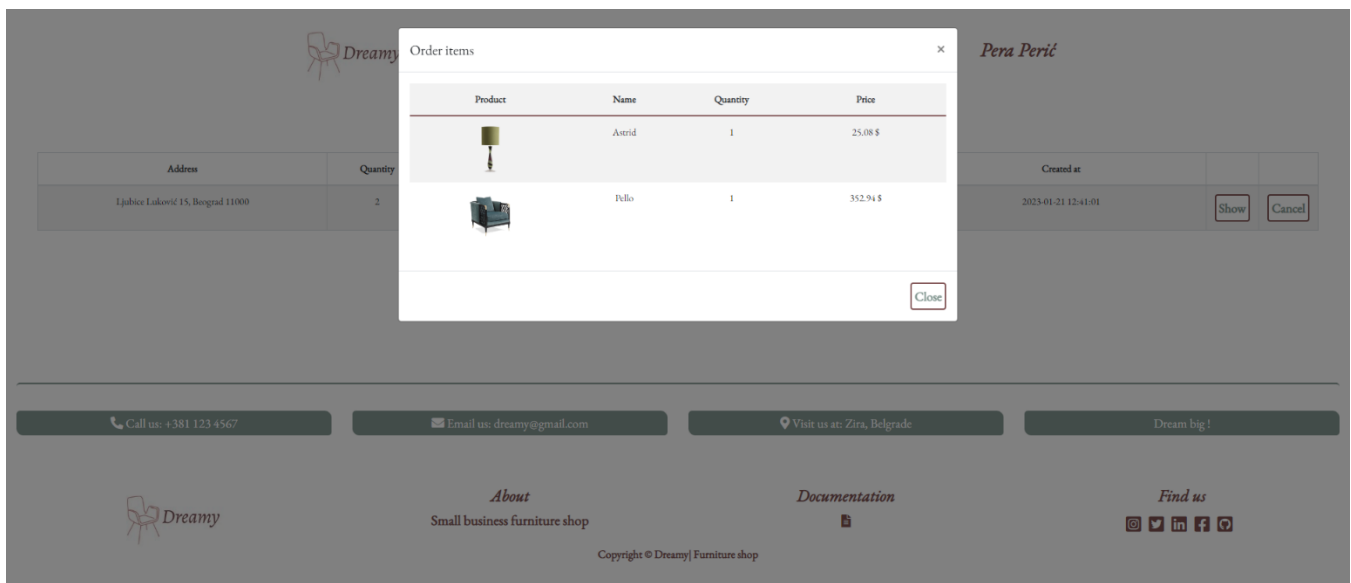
Dreamy

Pera Perić

| Address | Quantity | | Created at | | |
|---|---|---|---|---|---|
| Ljubice Luković 15, Beograd 11000 | 2 | | 2023-01-21 12:41:01 | Show | Cancel |

Order items ×

| Product | Name | Quantity | Price |
|---|---|---|---|
| | Astrid | 1 | 25.08 $ |
| | Pello | 1 | 352.94 $ |

Close

Call us: +381 123 4567

Email us: dreamy@gmail.com

Visit us at: Zira, Belgrade

Dream big !

Dreamy

About
Small business furniture shop

Documentation

Find us

Copyright © Dreamy| Furniture shop